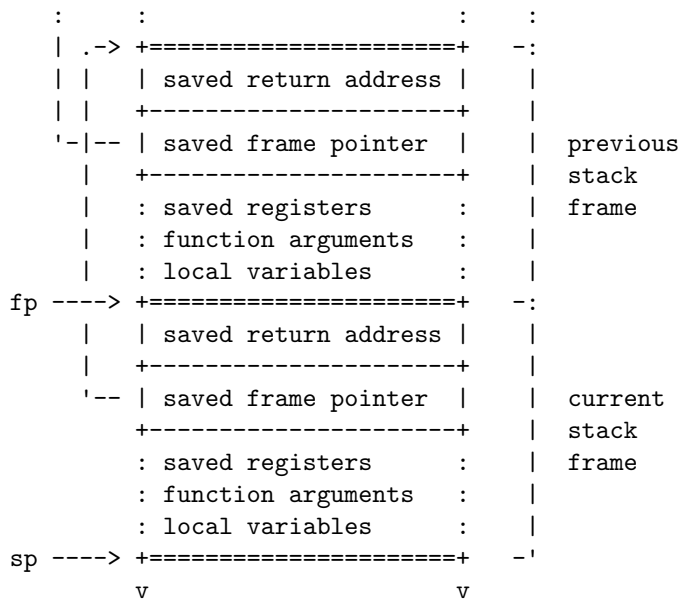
saved return address

saved frame pointer

previous stack frame

: saved registers :

: function arguments :

: local variables :

fp ---->

saved return address

saved frame pointer

current stack frame

: saved registers :

: function arguments :

: local variables :

sp ---->

v

v